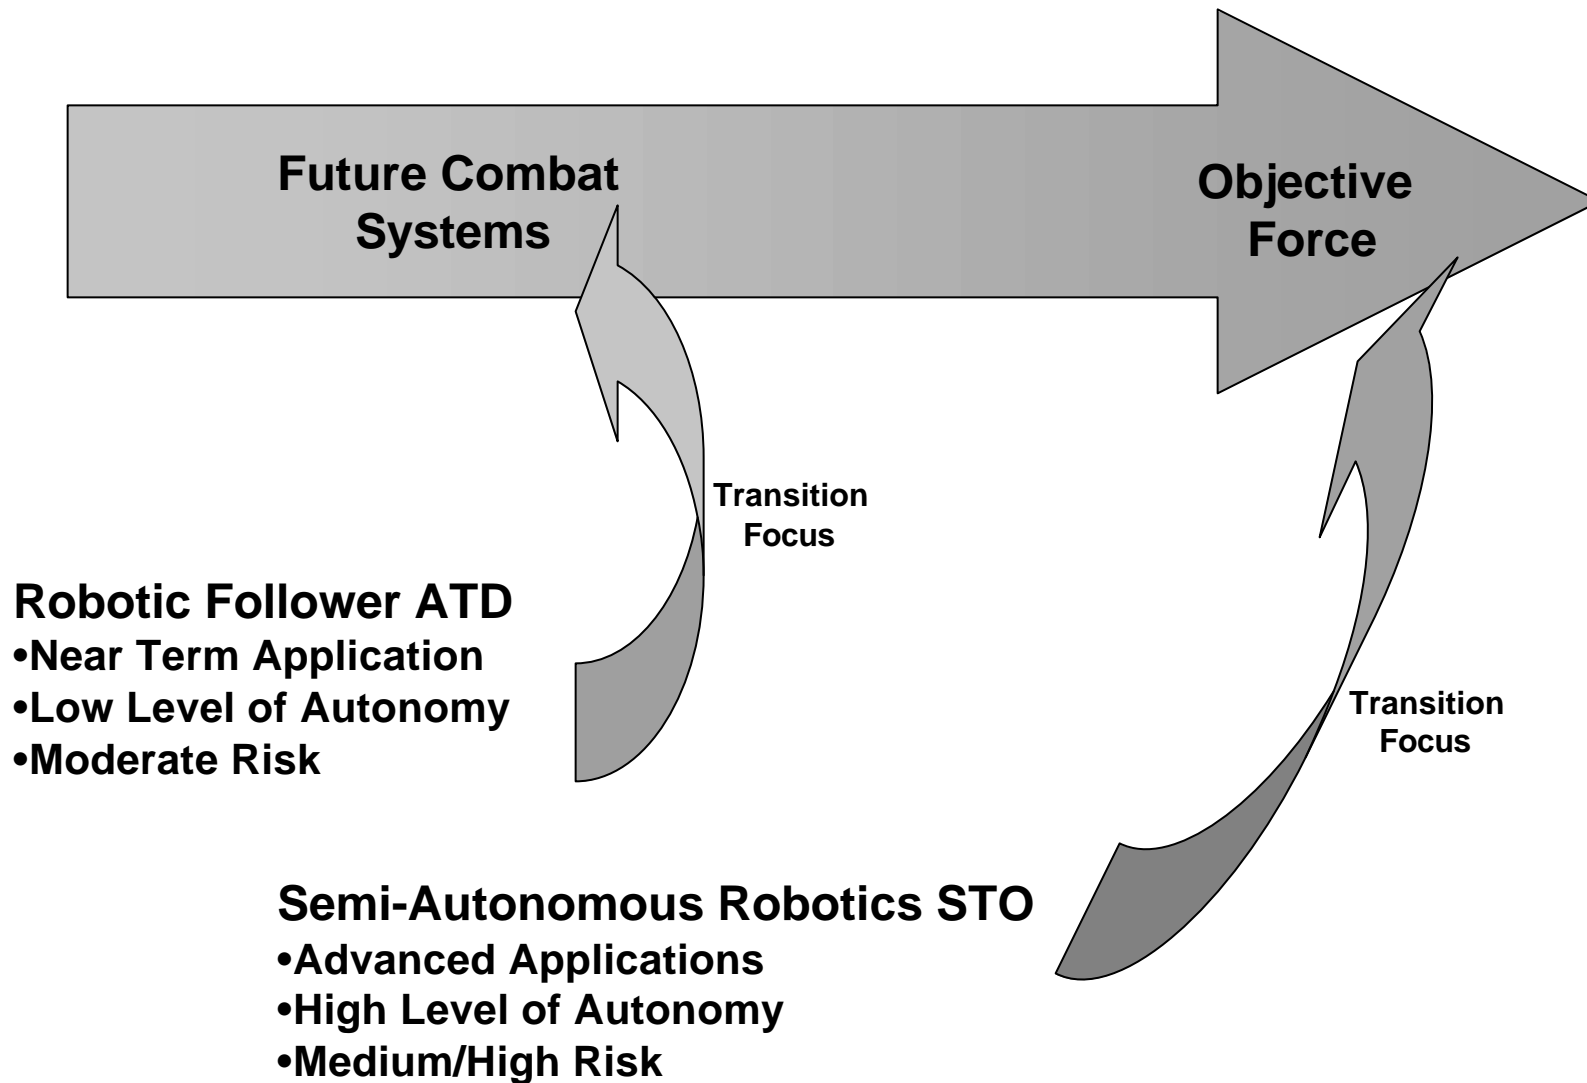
Future Combat Systems

Objective Force

Transition Focus

Robotic Follower ATD
•Near Term Application
•Low Level of Autonomy
•Moderate Risk

Transition Focus

Semi-Autonomous Robotics STO
•Advanced Applications
•High Level of Autonomy
•Medium/High Risk